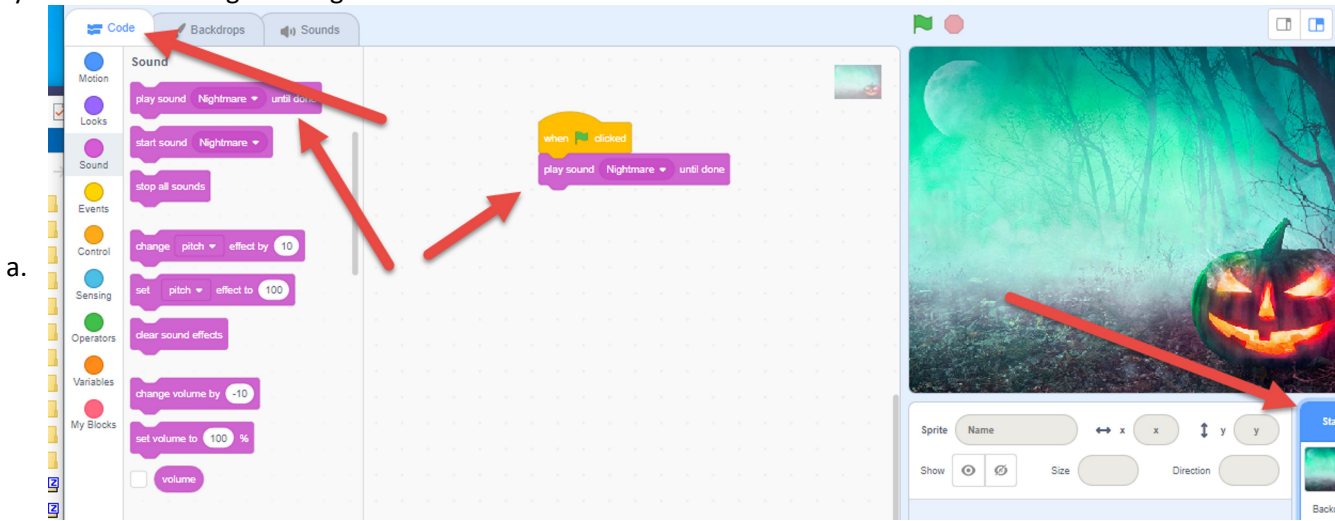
a.

Code
Backdrops
Sounds

Motion
Looks
Sound
Events
Control
Sensing
Operators
Variables
My Blocks

Sound
play sound Nightmare until done
start sound Nightmare
stop all sounds
change pitch effect by 10
set pitch effect to 100
clear sound effects
change volume by -10
set volume to 100 %
volume

when clicked
play sound Nightmare until done

Sprite Name
x x
y y
Show
Size
Direction
Sta
Back